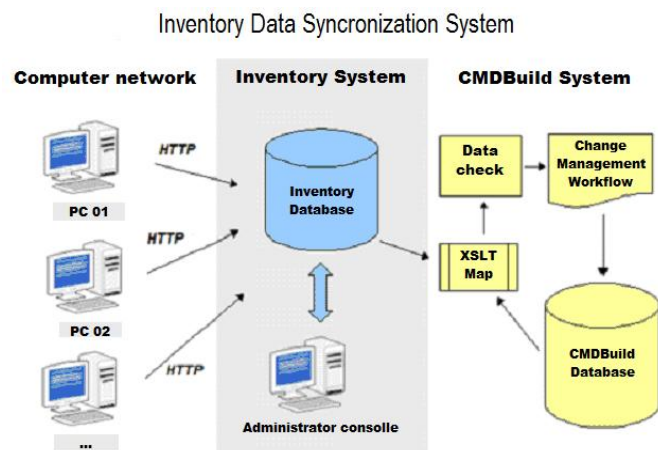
Inventory Data Syncronization System

Computer network

HTTP

PC 01

HTTP

PC 02

HTTP

...

Inventory System

Inventory Database

Administrator consolle

CMDBuild System

Data check

Change Management Workflow

XSLT Map

CMDBuild Database